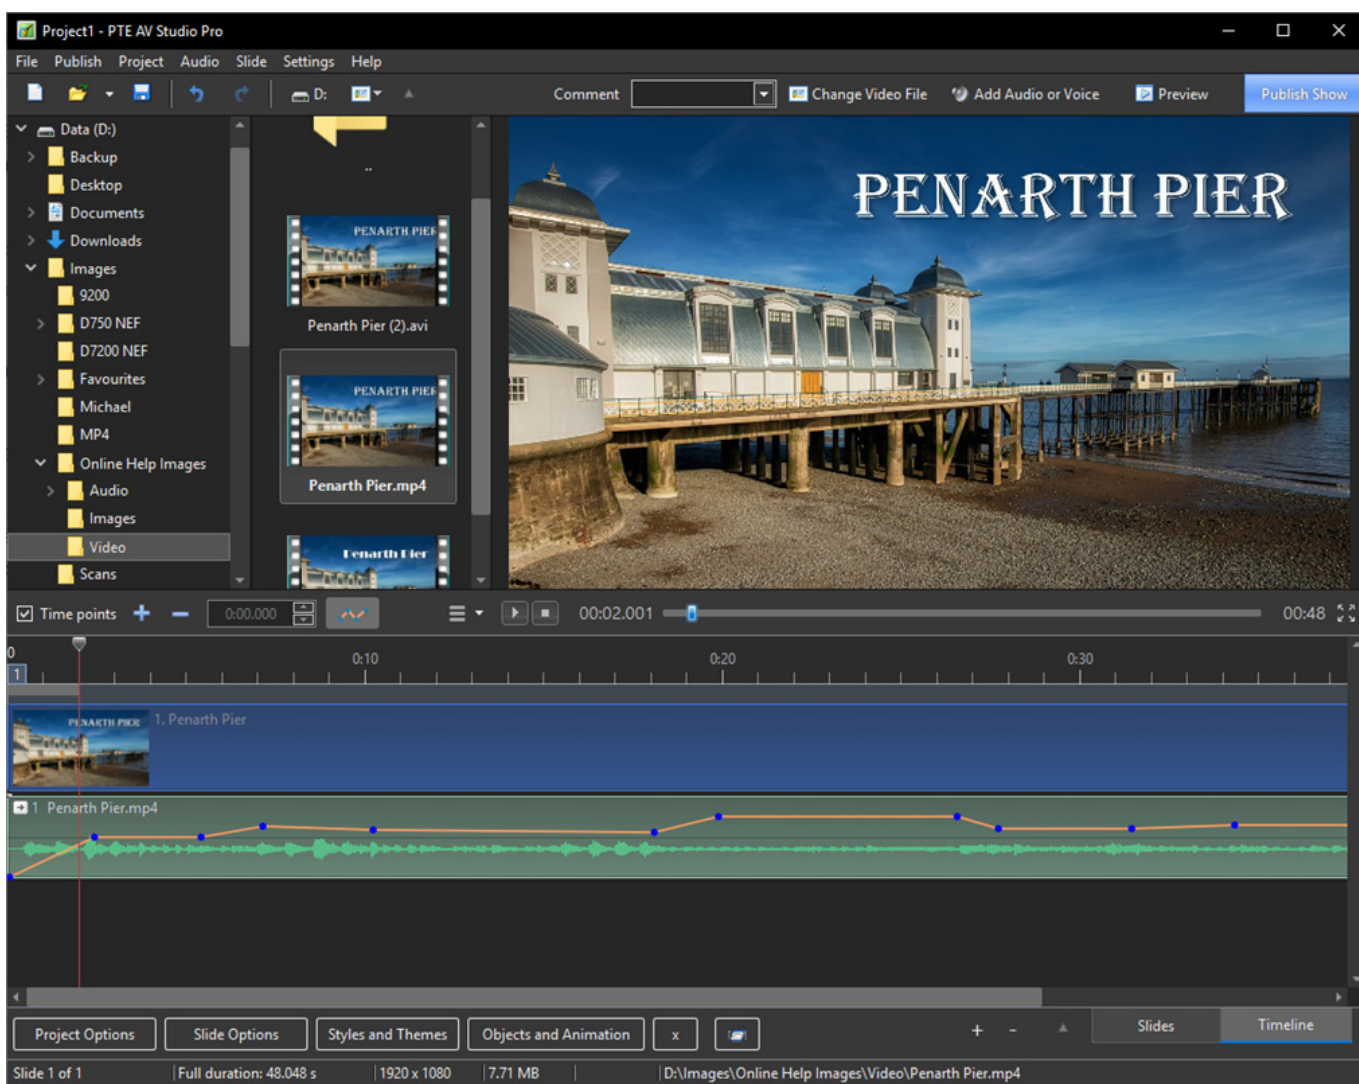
Project1 - PTE AV Studio Pro

File Publish Project Audio Slide Settings Help

D: Comment Change Video File Add Audio or Voice Preview Publish Show

Data (D:)
Backup
Desktop
Documents
Downloads
Images
9200
D750 NEF
D7200 NEF
Favourites
Michael
MP4
Online Help Images
Audio
Images
Video
Scans

..

PENARTH PIER
Penarth Pier (2).avi

PENARTH PIER
Penarth Pier.mp4

Penarth Pier

PENARTH PIER

Time points 0:00.000 00:02.001 00:48

0 0:10 0:20 0:30

1

PENARTH PIER 1. Penarth Pier

1 Penarth Pier.mp4

Project Options Slide Options Styles and Themes Objects and Animation x + - Slides Timeline

Slide 1 of 1 Full duration: 48.048 s 1920 x 1080 7.71 MB D:\Images\Online Help Images\Video\Penarth Pier.mp4